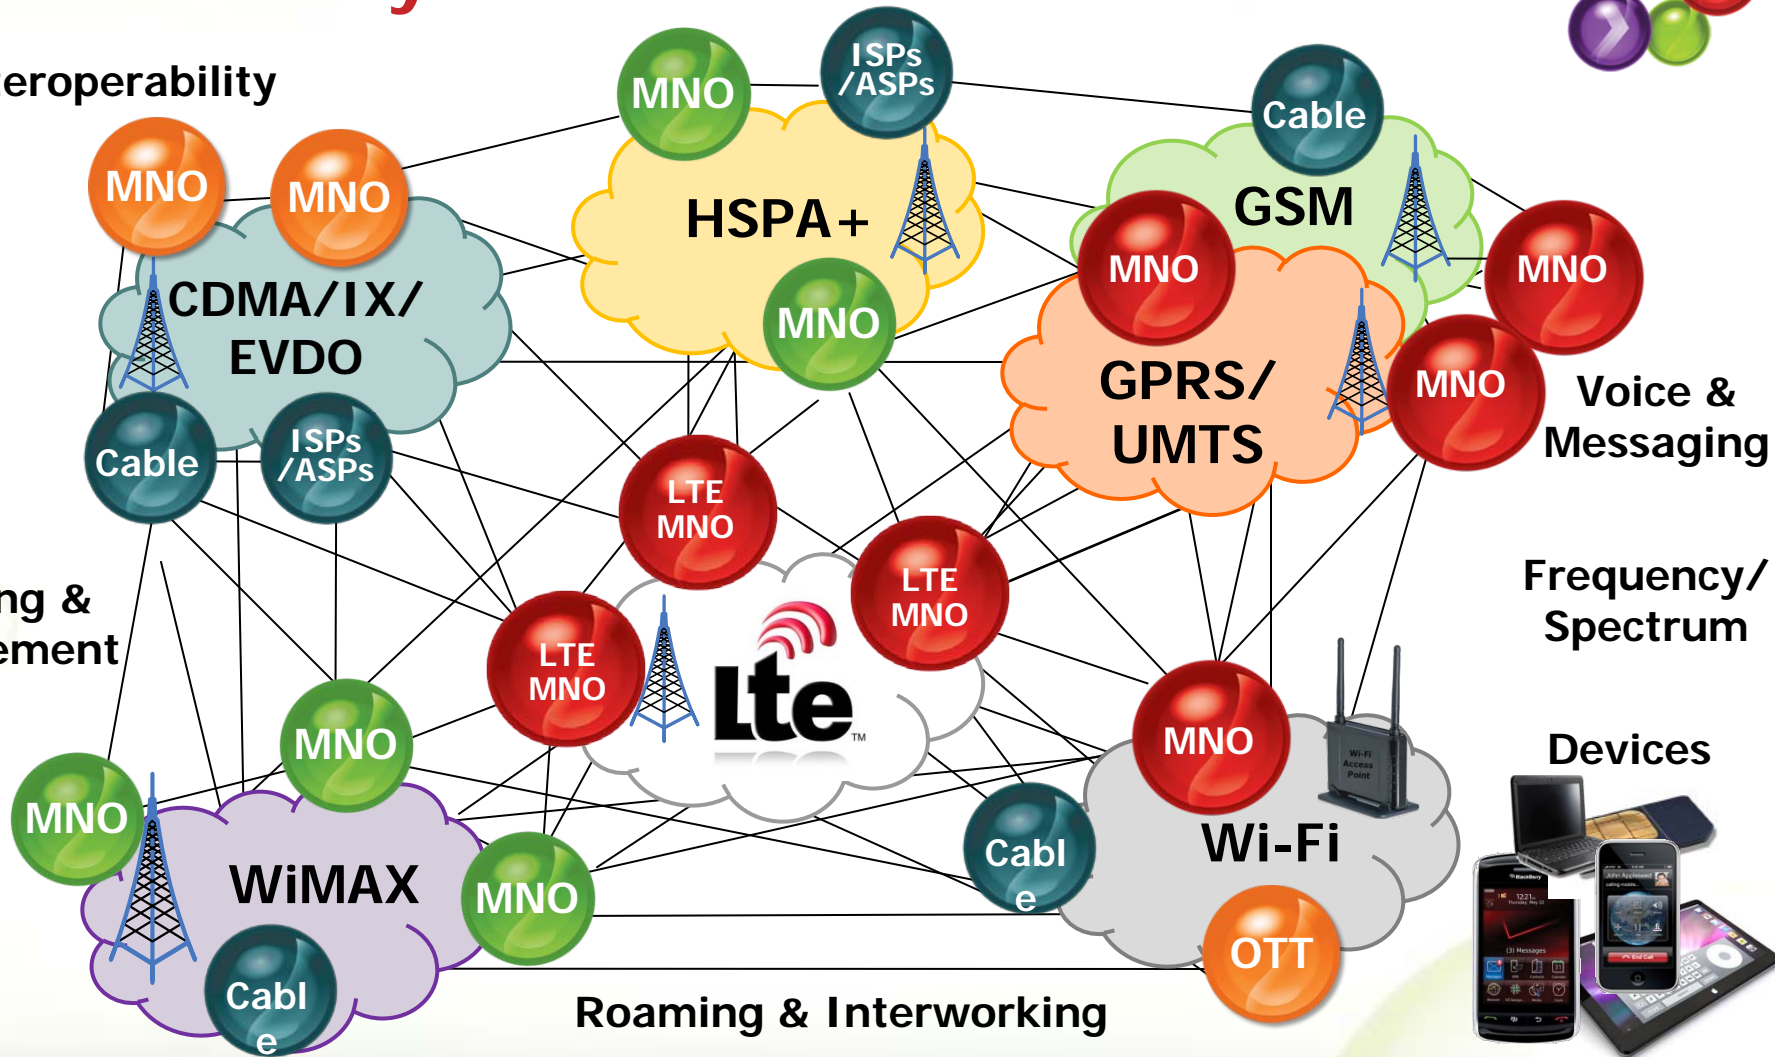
eroperability

MNO
MNO
CDMA/IX/ EVDO
Cable
ISPs /ASPs

MNO
ISPs /ASPs
HSPA+
MNO

Cable
GSM
MNO
MNO
GPRS/ UMTS
MNO

Voice & Messaging

LTE MNO
LTE MNO
LTE MNO
Lte™

ng & ement

Frequency/ Spectrum

MNO
MNO
WiMAX
Cabl e
MNO

Cabl e
MNO
Wi-Fi
Wi-Fi Access Point
OTT

Devices

Roaming & Interworking